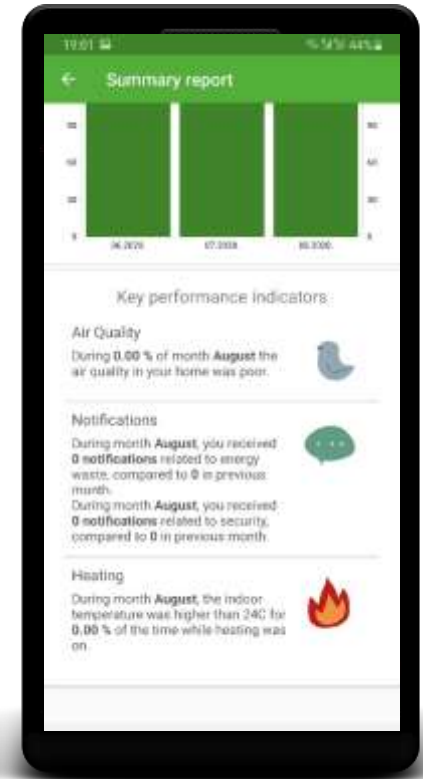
19:01 ▣ 44%

Summary report

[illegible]
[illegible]
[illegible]
0

06.2020 07.2020 08.2020

Key performance indicators

Air Quality

During 0.00 % of month August the air quality in your home was poor.

Notifications

During month August, you received 0 notifications related to energy waste, compared to 0 in previous month.
During month August, you received 0 notifications related to security, compared to 0 in previous month.

Heating

During month August, the indoor temperature was higher than 24C for 0.00 % of the time while heating was on.